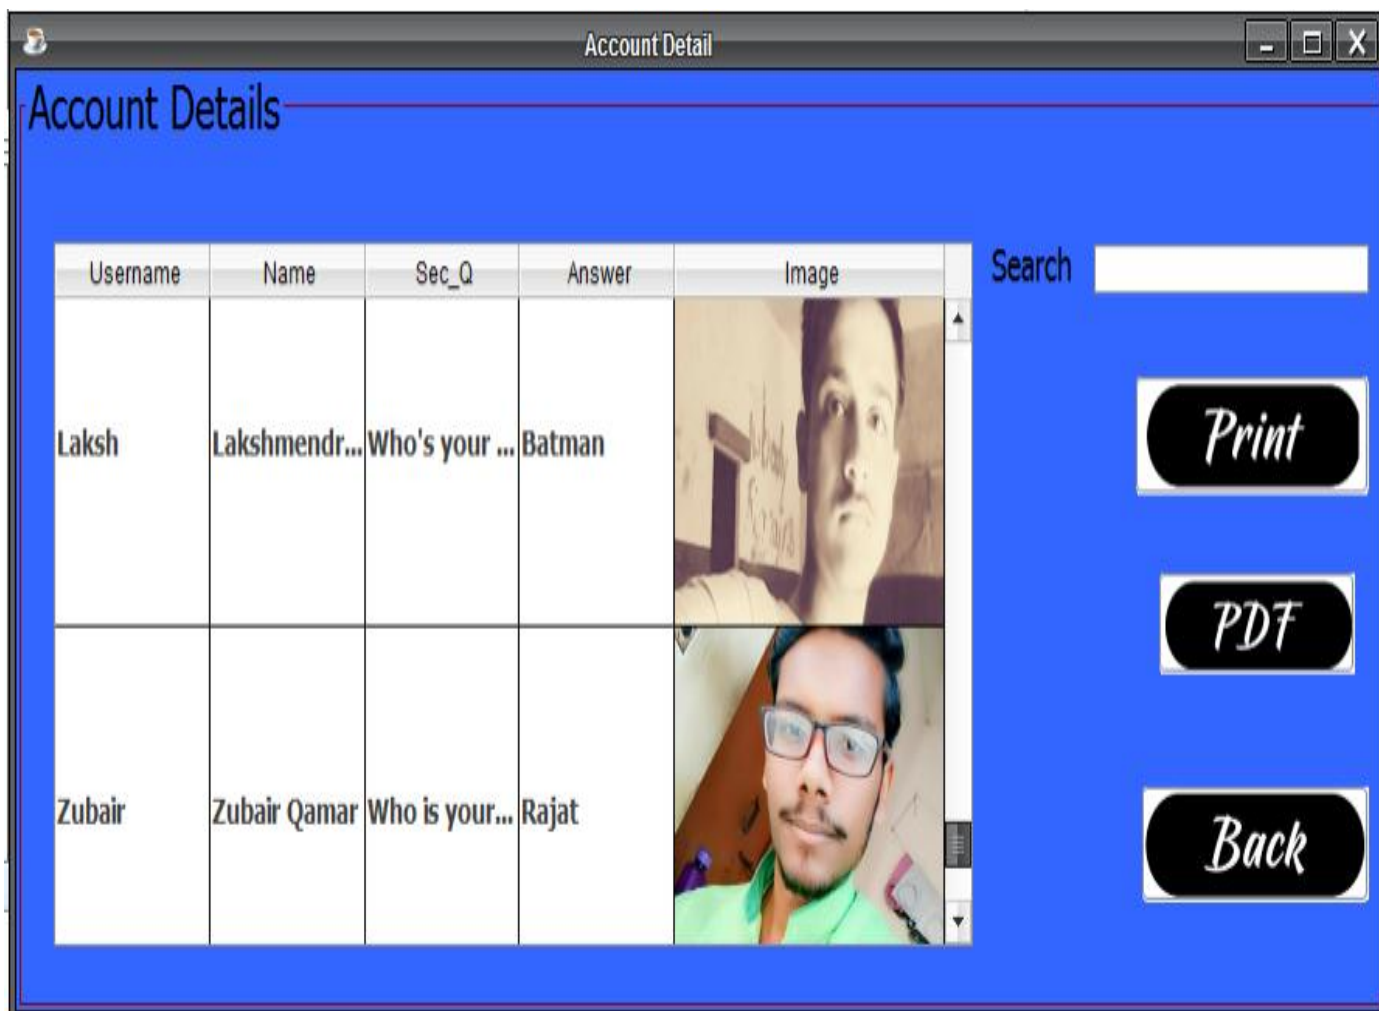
Account Detail

Account Details

| Username | Name | Sec_Q | Answer | Image |
|---|---|---|---|---|
| Laksh | Lakshmendr... | Who's your ... | Batman | |
| Zubair | Zubair Qamar | Who is your... | Rajat | |

Search

Print

PDF

Back